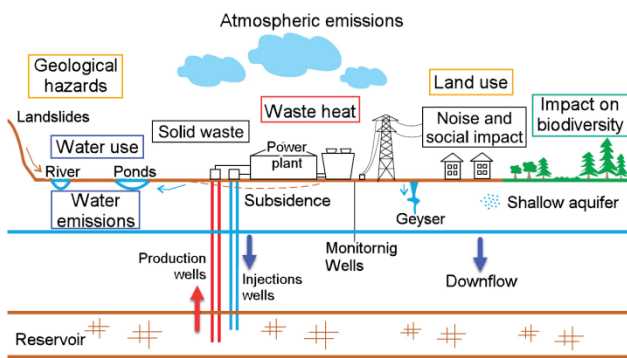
Atmospheric emissions

Geological hazards

Land use

Waste heat

Impact on biodiversity

Landslides

Water use

Solid waste

Power plant

Noise and social impact

River

Ponds

Water emissions

Subsidence

Geyser

Shallow aquifer

Production wells

Injections wells

Monitornig Wells

Downflow

Reservoir